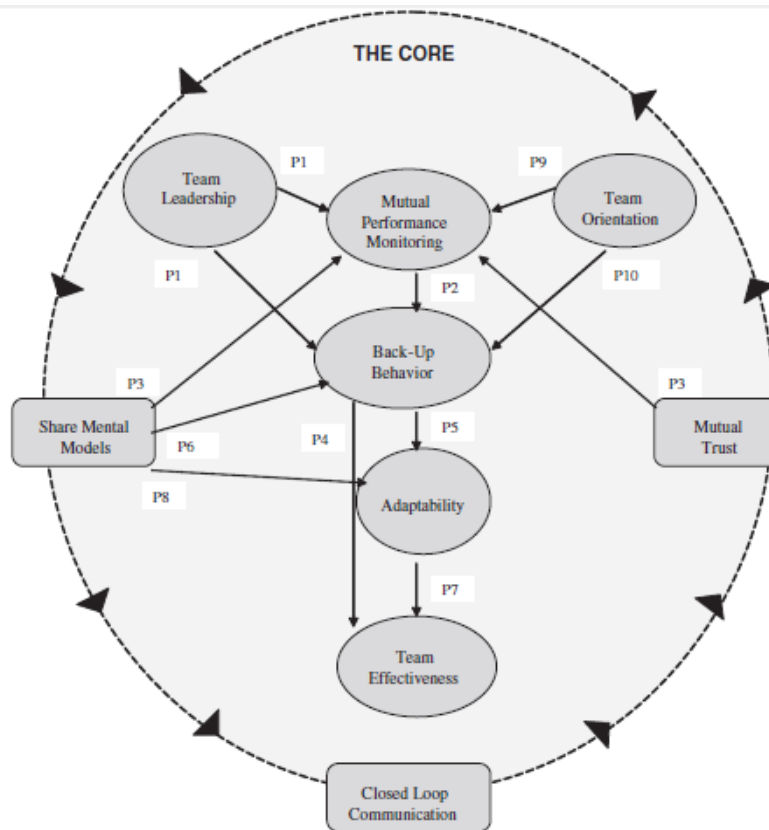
THE CORE

Team Leadership

P1

Mutual Performance Monitoring

P9

Team Orientation

P1

P2

P10

Back-Up Behavior

P3

P3

Share Mental Models

P6

P4

P5

Mutual Trust

P8

Adaptability

P7

Team Effectiveness

Closed Loop Communication